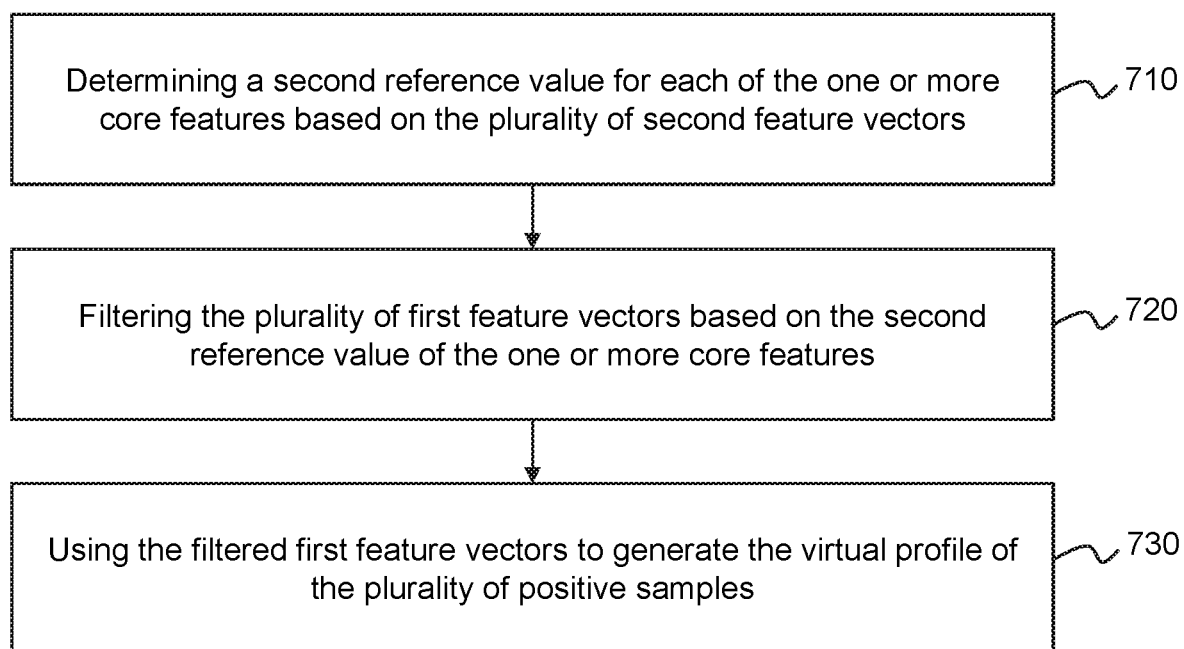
Determining a second reference value for each of the one or more core features based on the plurality of second feature vectors

710

Filtering the plurality of first feature vectors based on the second reference value of the one or more core features

720

Using the filtered first feature vectors to generate the virtual profile of the plurality of positive samples

730